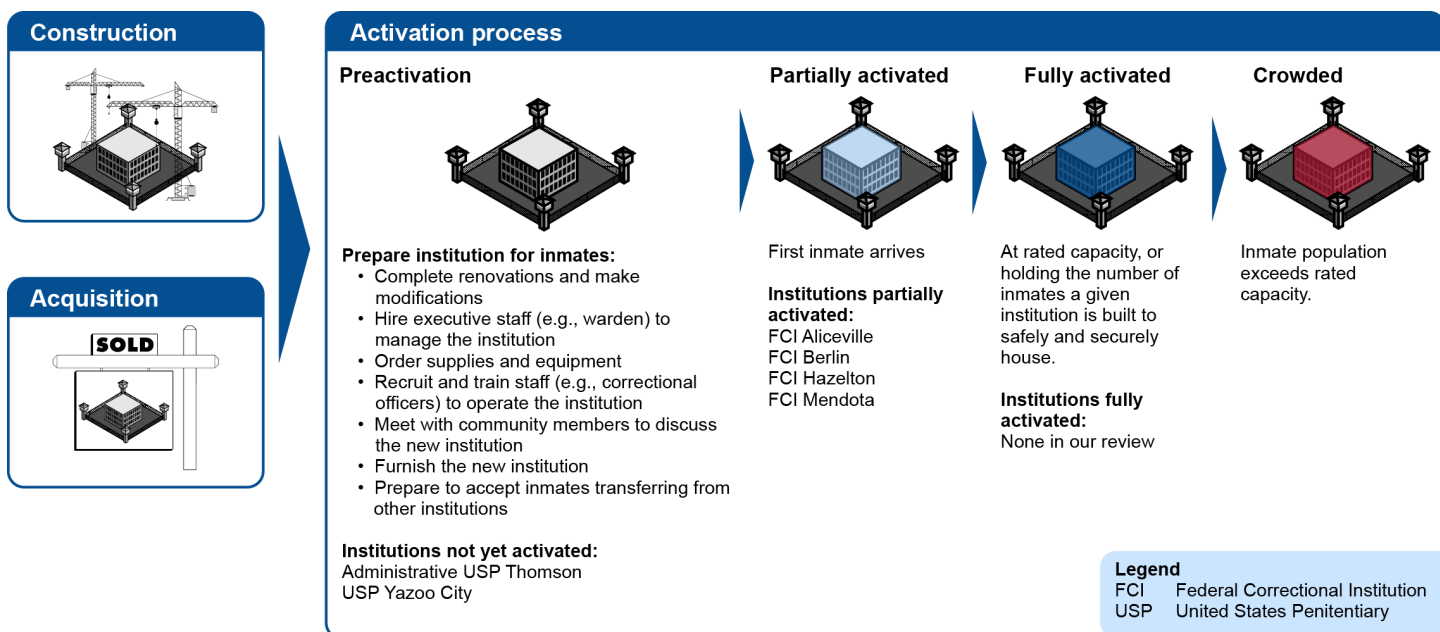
Construction

Acquisition

SOLD

Activation process

Preactivation

Prepare institution for inmates:
- Complete renovations and make modifications
- Hire executive staff (e.g., warden) to manage the institution
- Order supplies and equipment
- Recruit and train staff (e.g., correctional officers) to operate the institution
- Meet with community members to discuss the new institution
- Furnish the new institution
- Prepare to accept inmates transferring from other institutions

Institutions not yet activated:
Administrative USP Thomson
USP Yazoo City

Partially activated

First inmate arrives

Institutions partially activated:
FCI Aliceville
FCI Berlin
FCI Hazelton
FCI Mendota

Fully activated

At rated capacity, or holding the number of inmates a given institution is built to safely and securely house.

Institutions fully activated:
None in our review

Crowded

Inmate population exceeds rated capacity.

Legend
FCI Federal Correctional Institution
USP United States Penitentiary